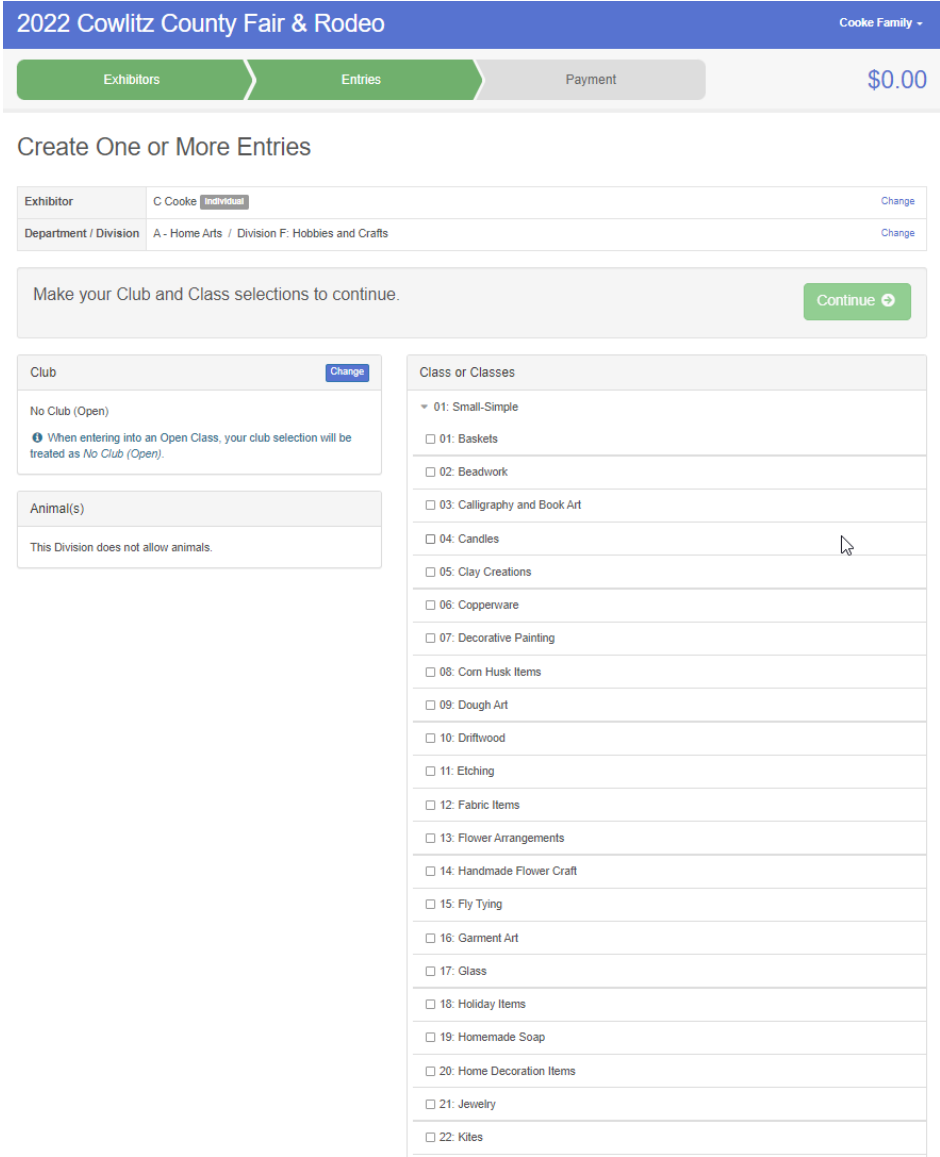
2022 Cowlitz County Fair & Rodeo

Cooke Family

Exhibitors
Entries
Payment

$0.00

Create One or More Entries

| Exhibitor | C Cooke Individual | Change |
|---|---|---|
| Department / Division | A - Home Arts / Division F: Hobbies and Crafts | Change |

Make your Club and Class selections to continue.

Continue

Club
Change

No Club (Open)

When entering into an Open Class, your club selection will be treated as No Club (Open).

Animal(s)

This Division does not allow animals.

Class or Classes

01: Small-Simple

01: Baskets
02: Beadwork
03: Calligraphy and Book Art
04: Candles
05: Clay Creations
06: Copperware
07: Decorative Painting
08: Corn Husk Items
09: Dough Art
10: Driftwood
11: Etching
12: Fabric Items
13: Flower Arrangements
14: Handmade Flower Craft
15: Fly Tying
16: Garment Art
17: Glass
18: Holiday Items
19: Homemade Soap
20: Home Decoration Items
21: Jewelry
22: Kites